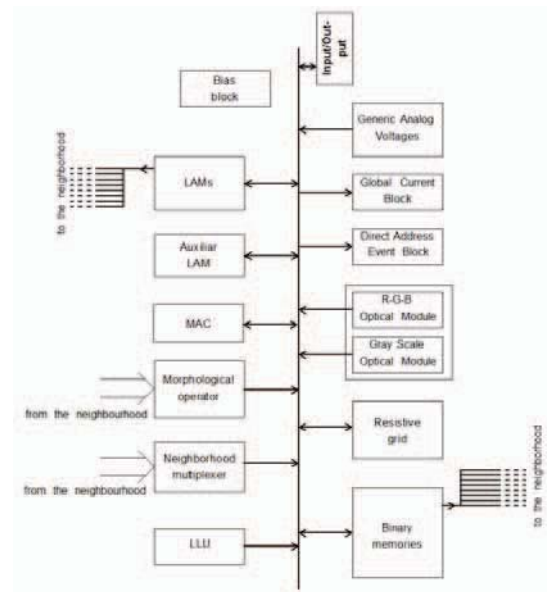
Input/Output

Bias block

Generic Analog Voltages

to the neighborhood

LAMs

Global Current Block

Auxiliar LAM

Direct Address Event Block

MAC

R-G-B Optical Module

Gray Scale Optical Module

Morphological operator

from the neighbourhood

Resistive grid

Neighborhood multiplexer

from the neighbourhood

to the neighborhood

Binary memories

LLU